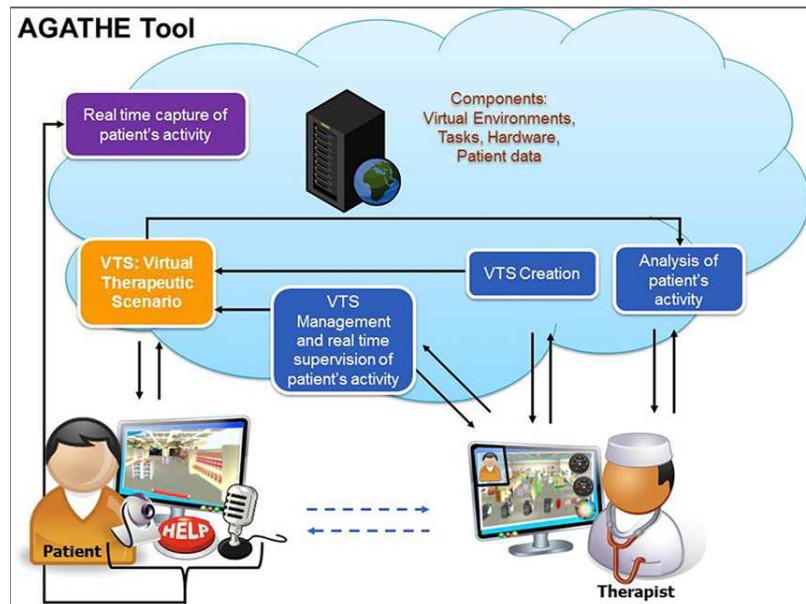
AGATHE Tool

Real time capture of patient's activity

Components: Virtual Environments, Tasks, Hardware, Patient data

VTS: Virtual Therapeutic Scenario

VTS Creation

Analysis of patient's activity

VTS Management and real time supervision of patient's activity

HELP

Patient

Therapist